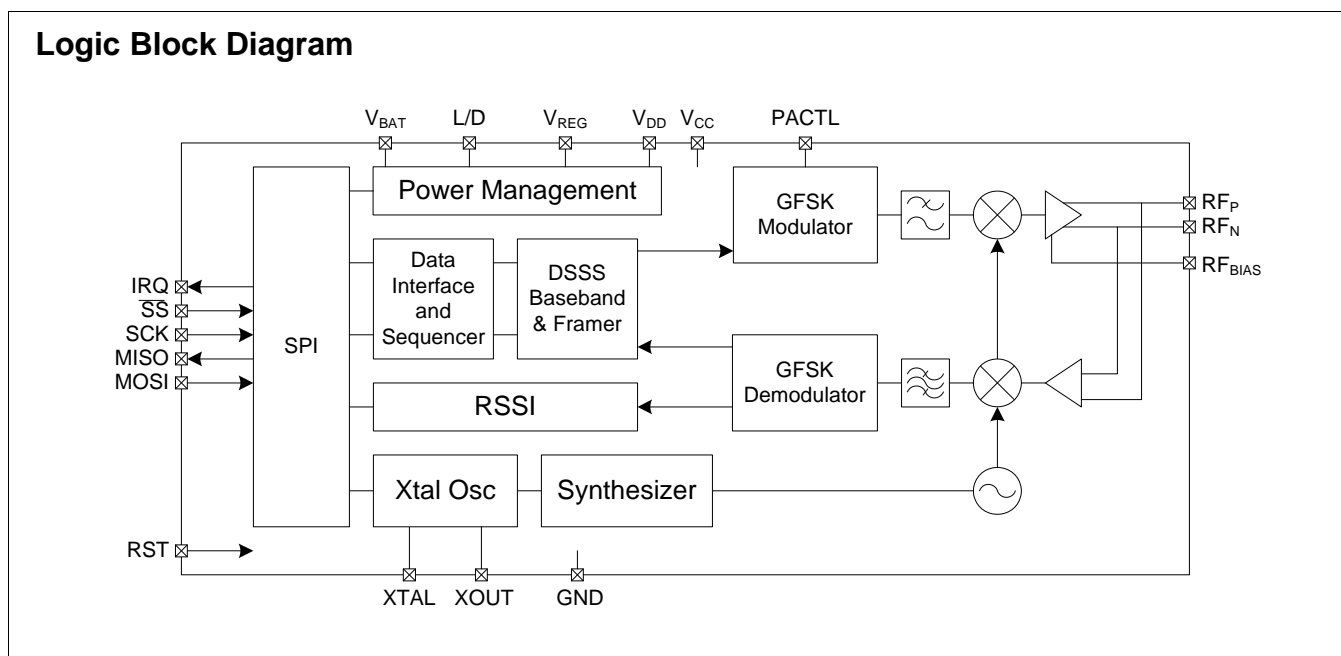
Logic Block Diagram

$V_{BAT}$ L/D $V_{REG}$ $V_{DD}$ $V_{CC}$ PACTL

Power Management

GFSK Modulator

$RF_P$
$RF_N$
$RF_{BIAS}$

IRQ
$\overline{SS}$
SCK
MISO
MOSI

SPI

Data Interface and Sequencer

DSSS Baseband & Framer

GFSK Demodulator

RSSI

Xtal Osc

Synthesizer

RST

XTAL XOUT GND